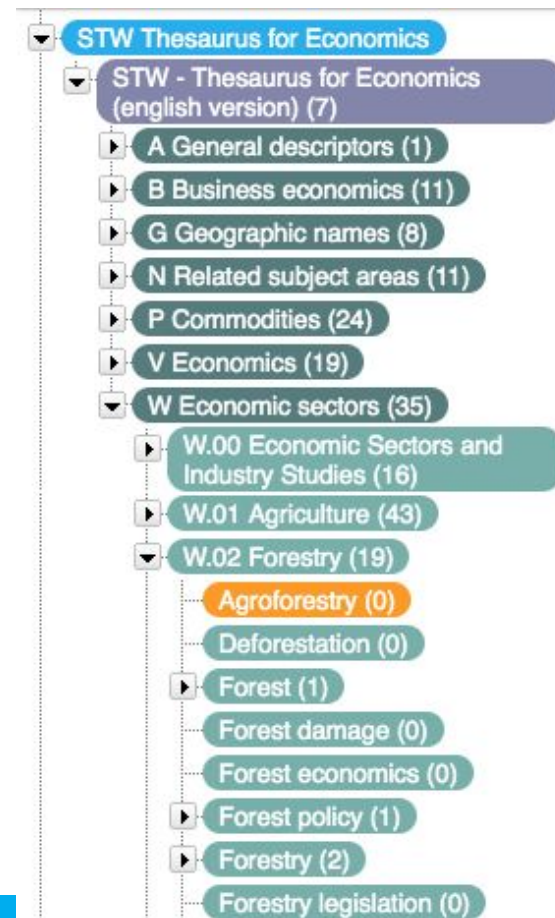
STW Thesaurus for Economics
STW - Thesaurus for Economics (english version) (7)
A General descriptors (1)
B Business economics (11)
G Geographic names (8)
N Related subject areas (11)
P Commodities (24)
V Economics (19)
W Economic sectors (35)
W.00 Economic Sectors and Industry Studies (16)
W.01 Agriculture (43)
W.02 Forestry (19)
Agroforestry (0)
Deforestation (0)
Forest (1)
Forest damage (0)
Forest economics (0)
Forest policy (1)
Forestry (2)
Forestry legislation (0)